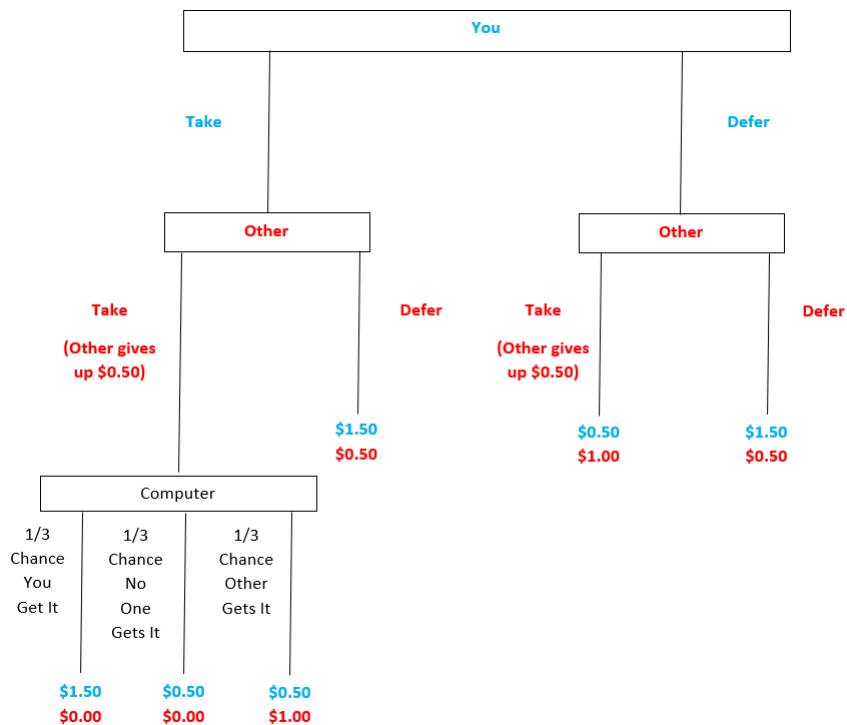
You

Take

Defer

Other

Other

Take

(Other gives up $0.50)

Defer

Take

(Other gives up $0.50)

Defer

$1.50
$0.50

$0.50
$1.00

$1.50
$0.50

Computer

1/3 Chance You Get It

1/3 Chance No One Gets It

1/3 Chance Other Gets It

$1.50
$0.00

$0.50
$0.00

$0.50
$1.00